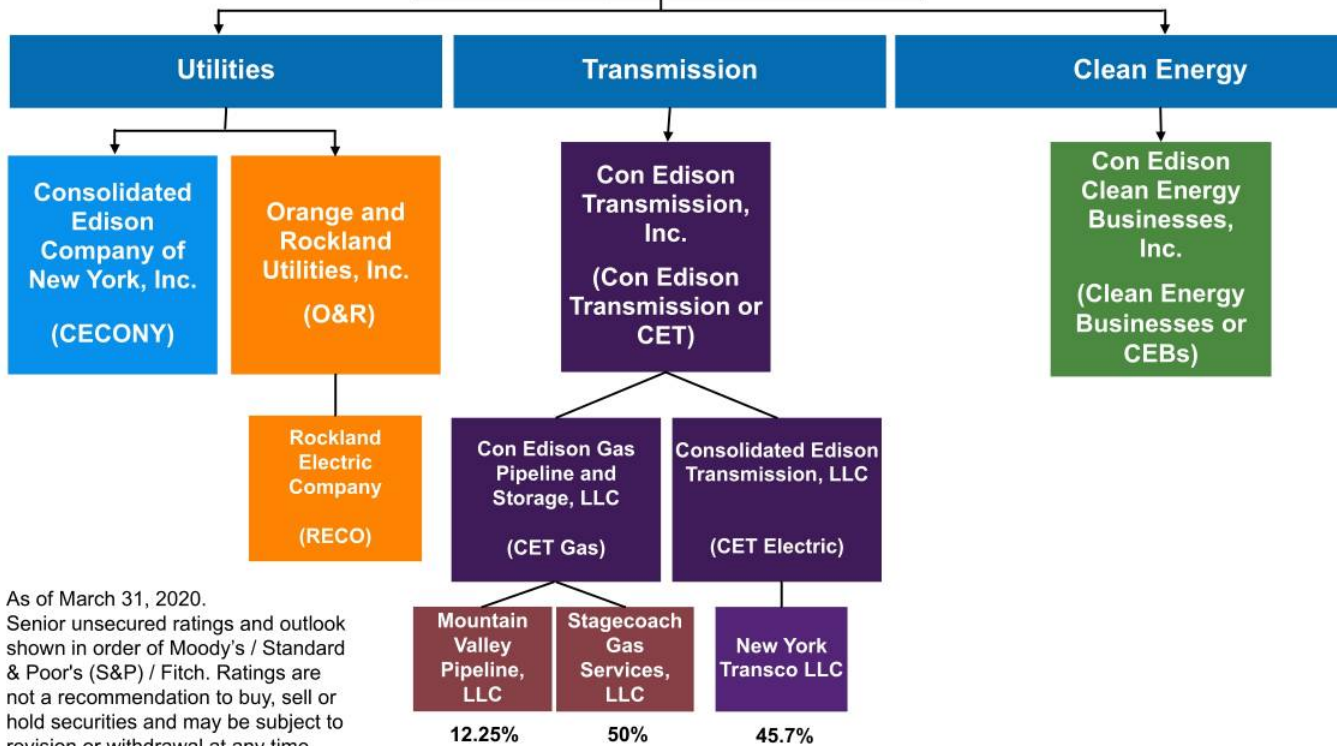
Utilities

Transmission

Clean Energy

Consolidated Edison Company of New York, Inc.

(CECONY)

Orange and Rockland Utilities, Inc.

(O&R)

Rockland Electric Company

(RECO)

Con Edison Transmission, Inc.

(Con Edison Transmission or CET)

Con Edison Gas Pipeline and Storage, LLC

(CET Gas)

Consolidated Edison Transmission, LLC

(CET Electric)

Mountain Valley Pipeline, LLC

12.25%

Stagecoach Gas Services, LLC

50%

New York Transco LLC

45.7%

Con Edison Clean Energy Businesses, Inc.

(Clean Energy Businesses or CEBs)

As of March 31, 2020.
Senior unsecured ratings and outlook shown in order of Moody's / Standard & Poor's (S&P) / Fitch. Ratings are not a recommendation to buy, sell or hold securities and may be subject to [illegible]